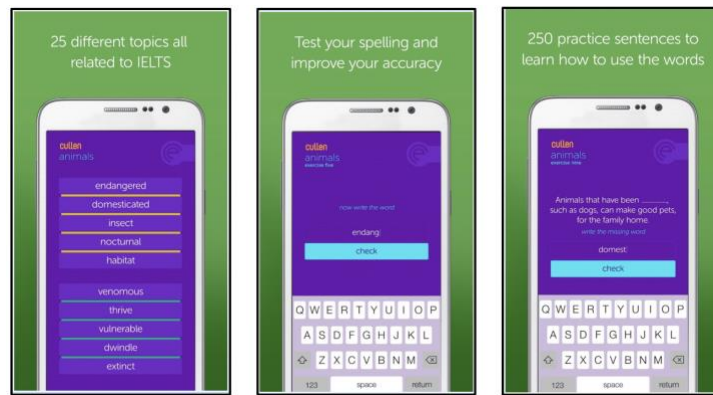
25 different topics all related to IELTS

cullen
animals

endangered
domesticated
insect
nocturnal
habitat

venomous
thrive
vulnerable
dwindle
extinct

Test your spelling and improve your accuracy

cullen
animals
exercise five

now write the word

endang

check

Q W E R T Y U I O P
A S D F G H J K L
Z X C V B N M
123 space return

250 practice sentences to learn how to use the words

cullen
animals
exercise nine

Animals that have been ............, such as dogs, can make good pets, for the family home.

write the missing word

domest

check

Q W E R T Y U I O P
A S D F G H J K L
Z X C V B N M
123 space return